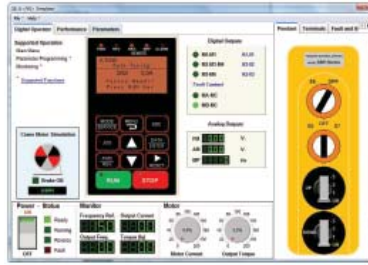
File Help

Digital Operator | Performance | Parameters

Supported Operation
Main Menu
Parameter Programming
Monitoring

Supported Functions

Digital Outputs
M1-M2
M3-M4
M5-M6

Fault Contact
MA-MC
MB-MC

Analog Outputs
FM
AM
MP

Crane Motor Simulation
Brake ON

RUN
STOP

Power - Status
Ready
Running
Minor
Fault

Monitor
Frequency Ref.
Output Current
Output Freq.
Output Voltage

Motor
Motor Current
Output Torque

Pendant | Terminals | Fault and Alarm

OFF